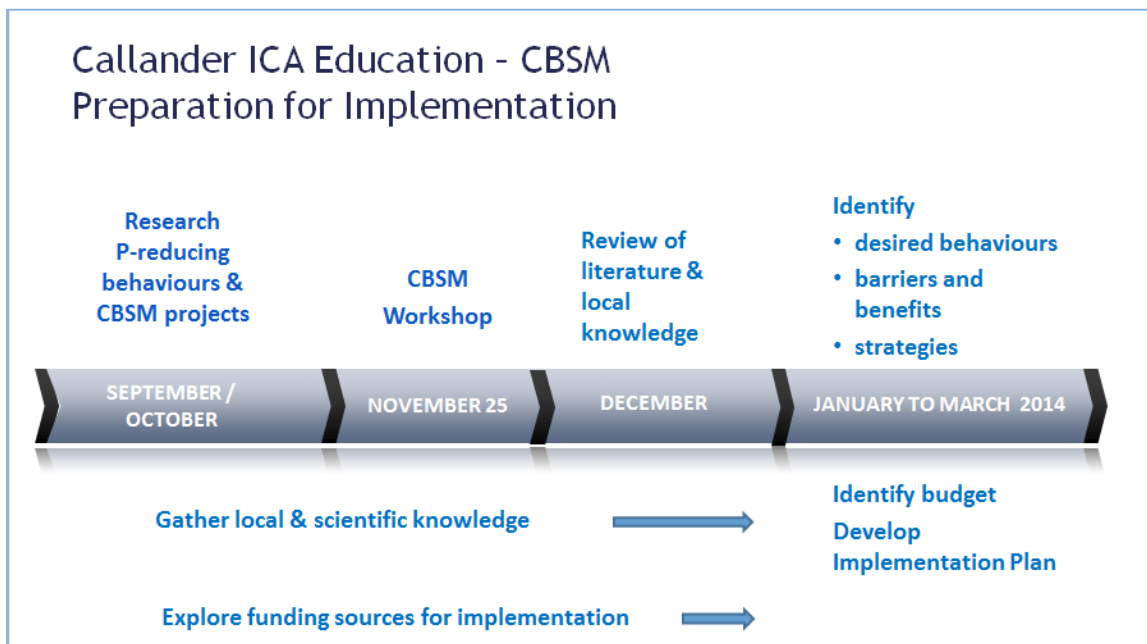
Callander ICA Education – CBSM
Preparation for Implementation

Research P-reducing behaviours & CBSM projects

CBSM Workshop

Review of literature & local knowledge

Identify
• desired behaviours
• barriers and benefits
• strategies

SEPTEMBER / OCTOBER

NOVEMBER 25

DECEMBER

JANUARY TO MARCH 2014

Gather local & scientific knowledge

Identify budget
Develop Implementation Plan

Explore funding sources for implementation